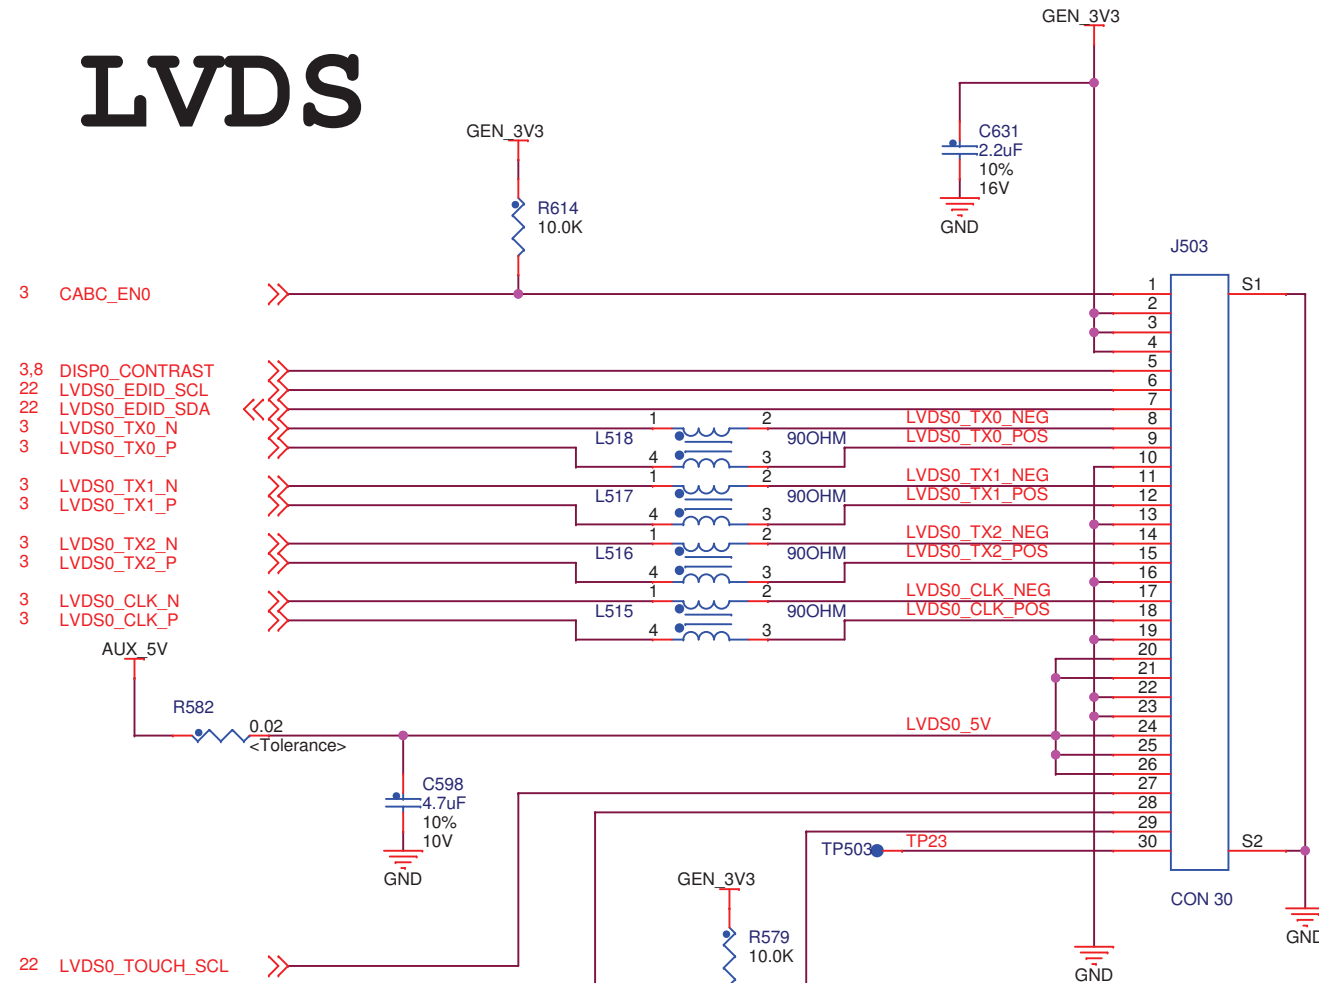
LVDS

GEN_3V3

GEN_3V3

C631
2.2uF
10%
16V

GND

R614
10.0K

J503

3 CABC_EN0

1 S1
2
3
4
5
6
7
8
9
10
11
12
13
14
15
16
17
18
19
20
21
22
23
24
25
26
27
28
29
30 S2

3,8 DISP0_CONTRAST
22 LVDS0_EDID_SCL
22 LVDS0_EDID_SDA
3 LVDS0_TX0_N
3 LVDS0_TX0_P

1 2
L518 90OHM
4 3

LVDS0_TX0_NEG
LVDS0_TX0_POS

3 LVDS0_TX1_N
3 LVDS0_TX1_P

1 2
L517 90OHM
4 3

LVDS0_TX1_NEG
LVDS0_TX1_POS

3 LVDS0_TX2_N
3 LVDS0_TX2_P

1 2
L516 90OHM
4 3

LVDS0_TX2_NEG
LVDS0_TX2_POS

3 LVDS0_CLK_N
3 LVDS0_CLK_P

1 2
L515 90OHM
4 3

LVDS0_CLK_NEG
LVDS0_CLK_POS

AUX_5V

R582
0.02
<Tolerance>

LVDS0_5V

C598
4.7uF
10%
10V

GND

TP503 TP23

CON 30

GND

GEN_3V3

R579
10.0K

GND

22 LVDS0_TOUCH_SCL